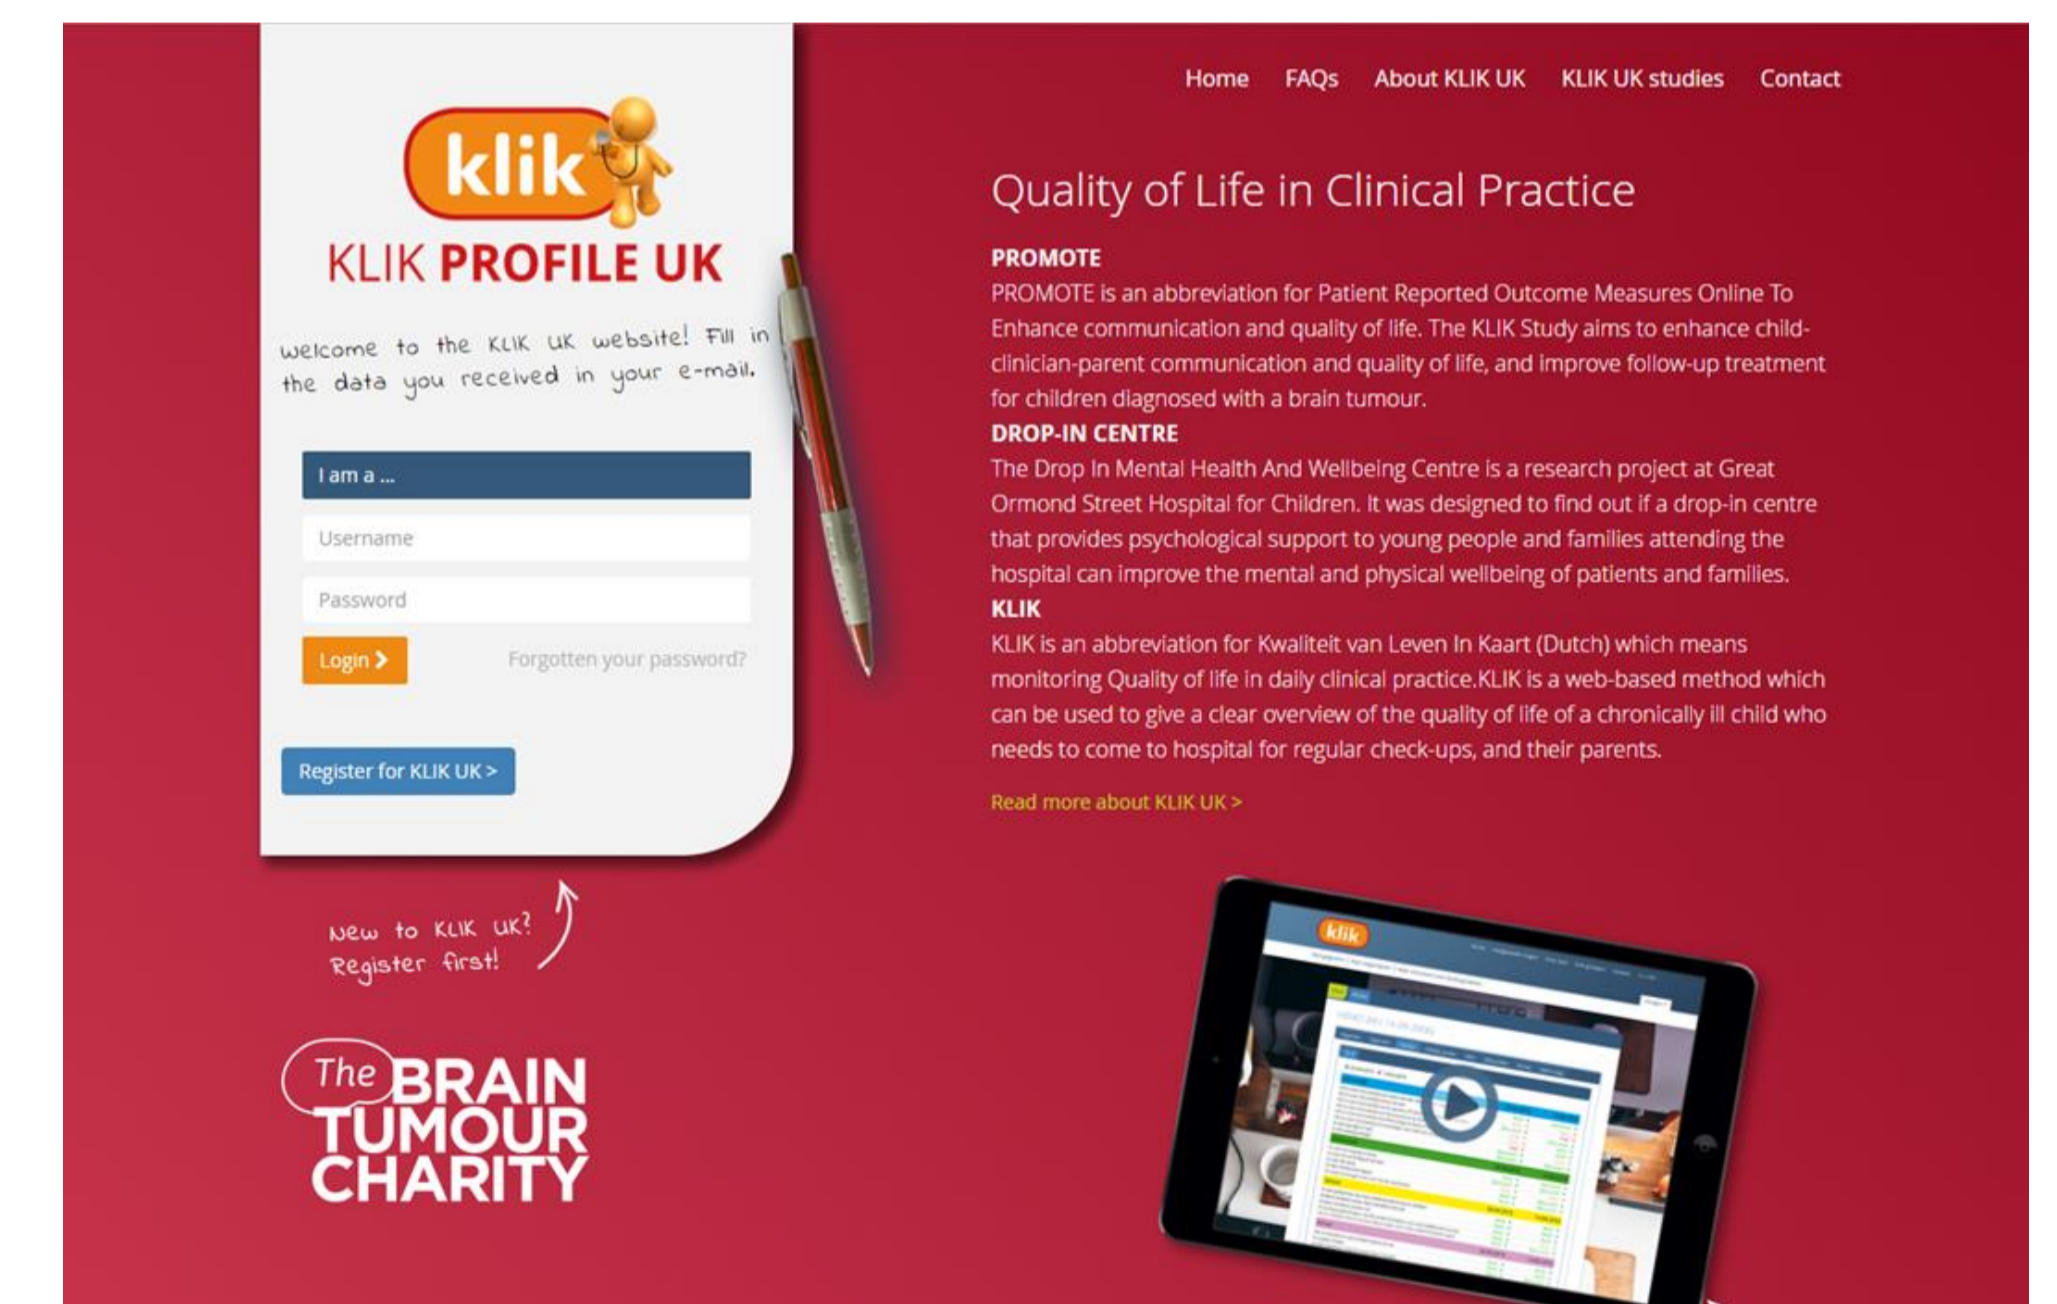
klik

KLIK PROFILE UK

welcome to the KLIK UK website! Fill in the data you received in your e-mail.

I am a ...

Username

Password

Login >

Forgotten your password?

Register for KLIK UK >

New to KLIK UK? Register first!

The BRAIN TUMOUR CHARITY

Home FAQs About KLIK UK KLIK UK studies Contact

Quality of Life in Clinical Practice

PROMOTE

PROMOTE is an abbreviation for Patient Reported Outcome Measures Online To Enhance communication and quality of life. The KLIK Study aims to enhance child-clinician-parent communication and quality of life, and improve follow-up treatment for children diagnosed with a brain tumour.

DROP-IN CENTRE

The Drop In Mental Health And Wellbeing Centre is a research project at Great Ormond Street Hospital for Children. It was designed to find out if a drop-in centre that provides psychological support to young people and families attending the hospital can improve the mental and physical wellbeing of patients and families.

KLIK

KLIK is an abbreviation for Kwaliteit van Leven In Kaart (Dutch) which means monitoring Quality of life in daily clinical practice.KLIK is a web-based method which can be used to give a clear overview of the quality of life of a chronically ill child who needs to come to hospital for regular check-ups, and their parents.

Read more about KLIK UK >

klik